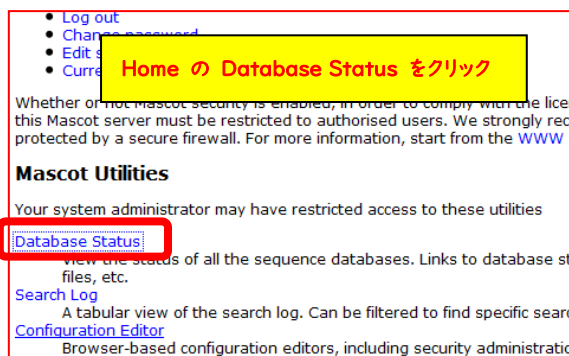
Log out
Change password
Edit s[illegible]
Curre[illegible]

Home の Database Status をクリック

Whether or not Mascot security is enabled, in order to comply with the lice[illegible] this Mascot server must be restricted to authorised users. We strongly rec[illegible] protected by a secure firewall. For more information, start from the WWW

Mascot Utilities

Your system administrator may have restricted access to these utilities

Database Status
View the status of all the sequence databases. Links to database st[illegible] files, etc.

Search Log
A tabular view of the search log. Can be filtered to find specific searc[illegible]

Configuration Editor
Browser-based configuration editors, including security administratio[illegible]